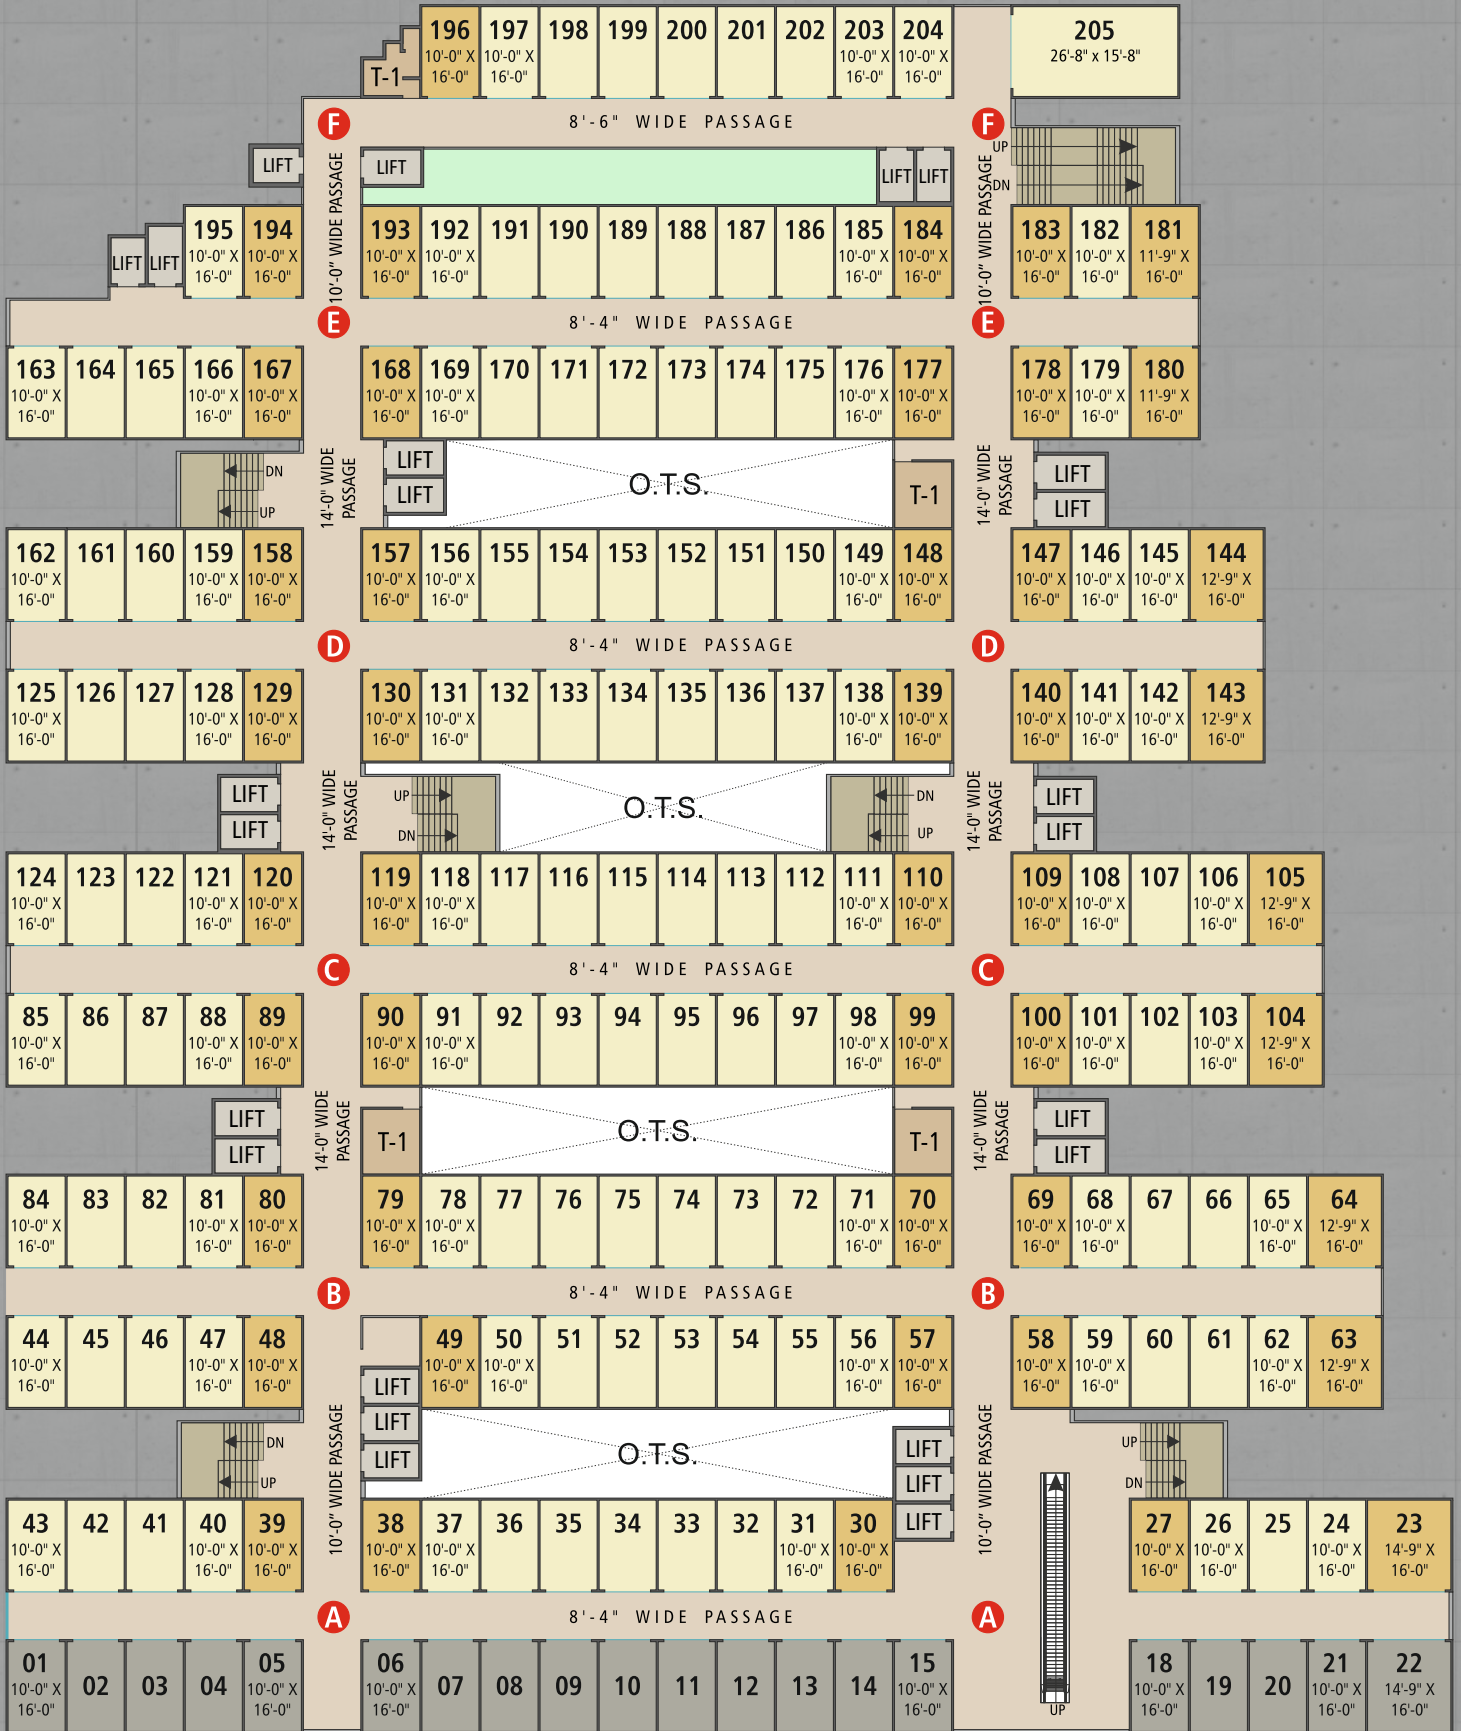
T-1
196 10'-0" X 16'-0"
197 10'-0" X 16'-0"
198
199
200
201
202
203 10'-0" X 16'-0"
204 10'-0" X 16'-0"
205 26'-8" x 15'-8"

F 8'-6" WIDE PASSAGE F

LIFT
LIFT
LIFT LIFT
UP
DN
10'-0" WIDE PASSAGE
10'-0" WIDE PASSAGE
LIFT LIFT
195 10'-0" X 16'-0"
194 10'-0" X 16'-0"
193 10'-0" X 16'-0"
192 10'-0" X 16'-0"
191
190
189
188
187
186
185 10'-0" X 16'-0"
184 10'-0" X 16'-0"
183 10'-0" X 16'-0"
182 10'-0" X 16'-0"
181 11'-9" X 16'-0"

E 8'-4" WIDE PASSAGE E

163 10'-0" X 16'-0"
164
165
166 10'-0" X 16'-0"
167 10'-0" X 16'-0"
168 10'-0" X 16'-0"
169 10'-0" X 16'-0"
170
171
172
173
174
175
176 10'-0" X 16'-0"
177 10'-0" X 16'-0"
178 10'-0" X 16'-0"
179 10'-0" X 16'-0"
180 11'-9" X 16'-0"

DN
UP
14'-0" WIDE PASSAGE
LIFT
LIFT
O.T.S.
T-1
14'-0" WIDE PASSAGE
LIFT
LIFT

162 10'-0" X 16'-0"
161
160
159 10'-0" X 16'-0"
158 10'-0" X 16'-0"
157 10'-0" X 16'-0"
156 10'-0" X 16'-0"
155
154
153
152
151
150
149 10'-0" X 16'-0"
148 10'-0" X 16'-0"
147 10'-0" X 16'-0"
146 10'-0" X 16'-0"
145 10'-0" X 16'-0"
144 12'-9" X 16'-0"

D 8'-4" WIDE PASSAGE D

125 10'-0" X 16'-0"
126
127
128 10'-0" X 16'-0"
129 10'-0" X 16'-0"
130 10'-0" X 16'-0"
131 10'-0" X 16'-0"
132
133
134
135
136
137
138 10'-0" X 16'-0"
139 10'-0" X 16'-0"
140 10'-0" X 16'-0"
141 10'-0" X 16'-0"
142 10'-0" X 16'-0"
143 12'-9" X 16'-0"

LIFT
LIFT
14'-0" WIDE PASSAGE
UP
DN
O.T.S.
DN
UP
14'-0" WIDE PASSAGE
LIFT
LIFT

124 10'-0" X 16'-0"
123
122
121 10'-0" X 16'-0"
120 10'-0" X 16'-0"
119 10'-0" X 16'-0"
118 10'-0" X 16'-0"
117
116
115
114
113
112
111 10'-0" X 16'-0"
110 10'-0" X 16'-0"
109 10'-0" X 16'-0"
108 10'-0" X 16'-0"
107
106 10'-0" X 16'-0"
105 12'-9" X 16'-0"

C 8'-4" WIDE PASSAGE C

85 10'-0" X 16'-0"
86
87
88 10'-0" X 16'-0"
89 10'-0" X 16'-0"
90 10'-0" X 16'-0"
91 10'-0" X 16'-0"
92
93
94
95
96
97
98 10'-0" X 16'-0"
99 10'-0" X 16'-0"
100 10'-0" X 16'-0"
101 10'-0" X 16'-0"
102
103 10'-0" X 16'-0"
104 12'-9" X 16'-0"

LIFT
LIFT
14'-0" WIDE PASSAGE
T-1
O.T.S.
T-1
14'-0" WIDE PASSAGE
LIFT
LIFT

84 10'-0" X 16'-0"
83
82
81 10'-0" X 16'-0"
80 10'-0" X 16'-0"
79 10'-0" X 16'-0"
78 10'-0" X 16'-0"
77
76
75
74
73
72
71 10'-0" X 16'-0"
70 10'-0" X 16'-0"
69 10'-0" X 16'-0"
68 10'-0" X 16'-0"
67
66
65 10'-0" X 16'-0"
64 12'-9" X 16'-0"

B 8'-4" WIDE PASSAGE B

44 10'-0" X 16'-0"
45
46
47 10'-0" X 16'-0"
48 10'-0" X 16'-0"
49 10'-0" X 16'-0"
50 10'-0" X 16'-0"
51
52
53
54
55
56 10'-0" X 16'-0"
57 10'-0" X 16'-0"
58 10'-0" X 16'-0"
59 10'-0" X 16'-0"
60
61
62 10'-0" X 16'-0"
63 12'-9" X 16'-0"

DN
UP
10'-0" WIDE PASSAGE
LIFT
LIFT
LIFT
O.T.S.
LIFT
LIFT
LIFT
10'-0" WIDE PASSAGE
UP
DN

43 10'-0" X 16'-0"
42
41
40 10'-0" X 16'-0"
39 10'-0" X 16'-0"
38 10'-0" X 16'-0"
37 10'-0" X 16'-0"
36
35
34
33
32
31 10'-0" X 16'-0"
30 10'-0" X 16'-0"
27 10'-0" X 16'-0"
26 10'-0" X 16'-0"
25
24 10'-0" X 16'-0"
23 14'-9" X 16'-0"

A 8'-4" WIDE PASSAGE A

01 10'-0" X 16'-0"
02
03
04
05 10'-0" X 16'-0"
06 10'-0" X 16'-0"
07
08
09
10
11
12
13
14
15 10'-0" X 16'-0"
UP
18 10'-0" X 16'-0"
19
20
21 10'-0" X 16'-0"
22 14'-9" X 16'-0"